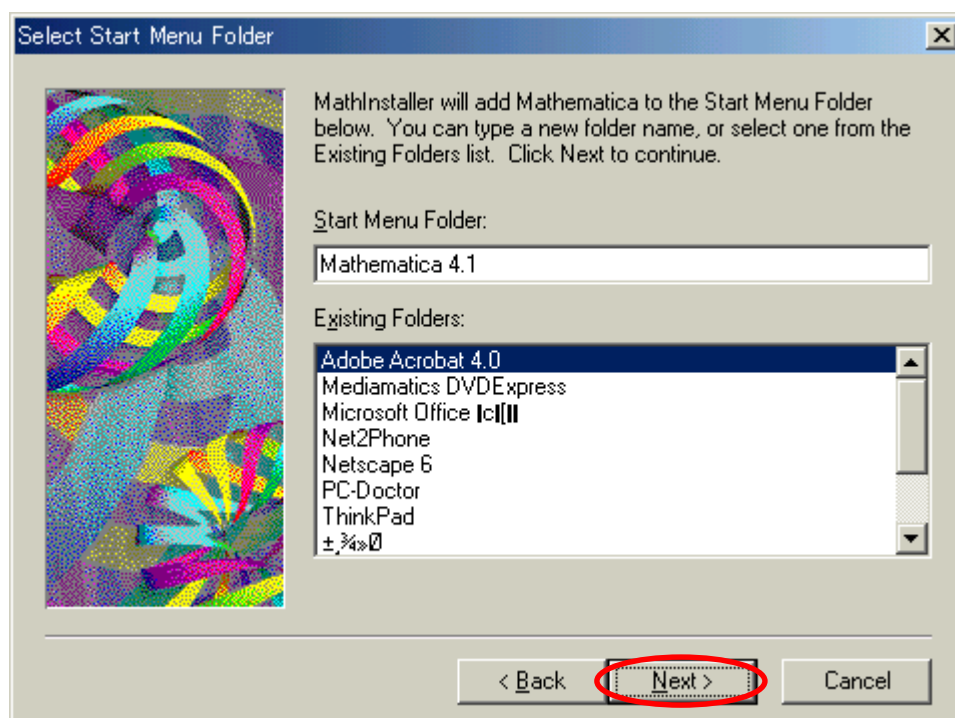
Select Start Menu Folder

MathInstaller will add Mathematica to the Start Menu Folder below. You can type a new folder name, or select one from the Existing Folders list. Click Next to continue.

Start Menu Folder:

Mathematica 4.1

Existing Folders:

Adobe Acrobat 4.0
Mediamatics DVDExpress
Microsoft Office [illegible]
Net2Phone
Netscape 6
PC-Doctor
ThinkPad
±¸¾»Ø

< Back
Next >
Cancel